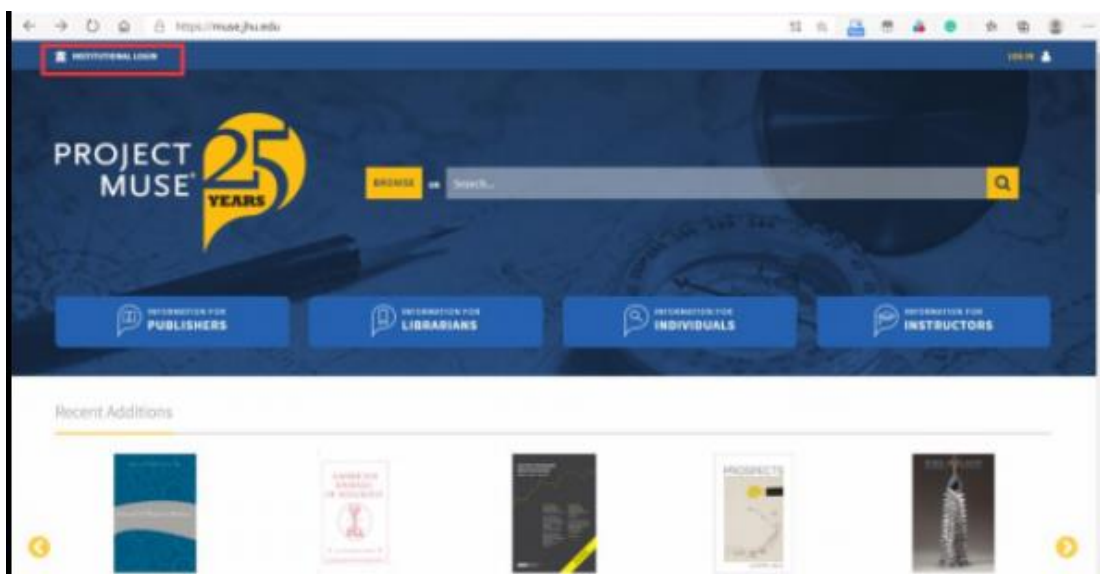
https://muse.jhu.edu

INSTITUTIONAL LOGIN

LOG IN

PROJECT MUSE 25 YEARS

BROWSE or Search...

INFORMATION FOR PUBLISHERS

INFORMATION FOR LIBRARIANS

INFORMATION FOR INDIVIDUALS

INFORMATION FOR INSTRUCTORS

Recent Additions

PROSPECTS